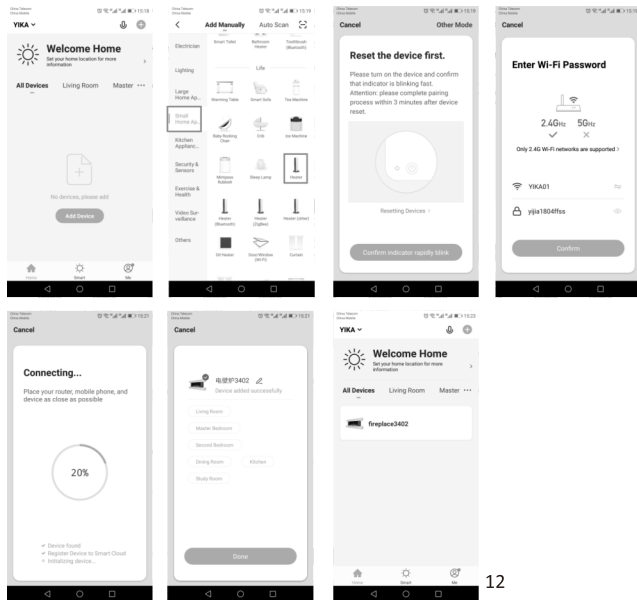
YIKA
Welcome Home
Set your home location for more information
All Devices Living Room Master ···
No devices, please add
Add Device
Home Smart Me

Add Manually Auto Scan
Electrician
Lighting
Large Home Ap...
Small Home Ap...
Kitchen Applianc...
Security & Sensors
Exercise & Health
Video Surveillance
Others
Smart Toilet Bathroom Heater Toothbrush (Bluetooth)
Life
Warming Table Smart Sofa Tea Machine
Baby Rocking Chair Crib Ice Machine
Mosquito Killer Sleep Lamp Heater
Heater (Bluetooth) Heater (ZigBee) Heater (other)
Oil Heater Door/Window (Wi-Fi) Curtain

Cancel Other Mode
Reset the device first.
Please turn on the device and confirm that indicator is blinking fast. Attention: please complete pairing process within 3 minutes after device reset.
Resetting Devices >
Confirm indicator rapidly blink

Cancel
Enter Wi-Fi Password
2.4GHz 5GHz
Only 2.4G Wi-Fi networks are supported >
YIKA01
yijia1804ffss
Confirm

Cancel
Connecting...
Place your router, mobile phone, and device as close as possible
20%
Device found
Register Device to Smart Cloud
Initializing device...

Cancel
电壁炉3402
Device added successfully
Living Room
Master Bedroom
Second Bedroom
Dining Room Kitchen
Study Room
Done

YIKA
Welcome Home
Set your home location for more information
All Devices Living Room Master ···
fireplace3402
Home Smart Me

12